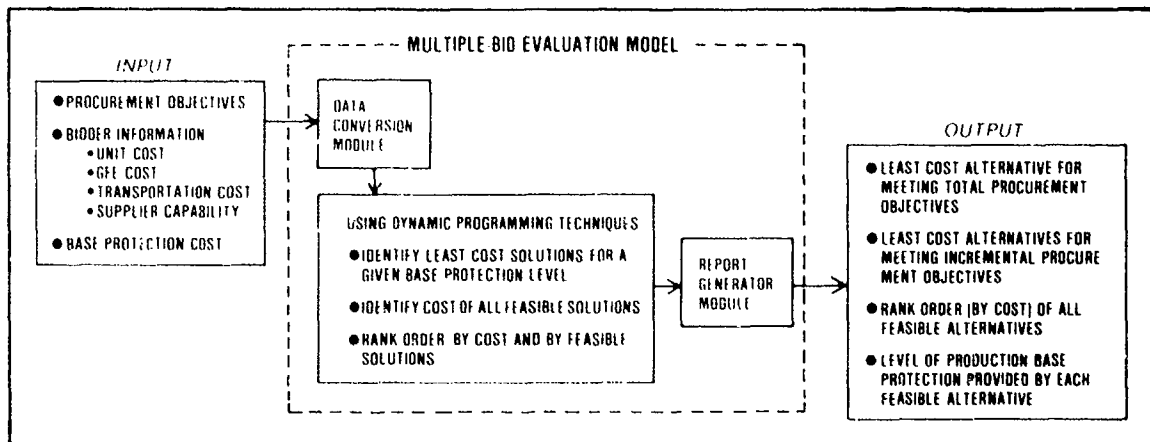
MULTIPLE BID EVALUATION MODEL

INPUT

● PROCUREMENT OBJECTIVES

● BIDDER INFORMATION
• UNIT COST
• GFE COST
• TRANSPORTATION COST
• SUPPLIER CAPABILITY

● BASE PROTECTION COST

DATA CONVERSION MODULE

USING DYNAMIC PROGRAMMING TECHNIQUES

● IDENTIFY LEAST COST SOLUTIONS FOR A GIVEN BASE PROTECTION LEVEL

● IDENTIFY COST OF ALL FEASIBLE SOLUTIONS

● RANK ORDER BY COST AND BY FEASIBLE SOLUTIONS

REPORT GENERATOR MODULE

OUTPUT

● LEAST COST ALTERNATIVE FOR MEETING TOTAL PROCUREMENT OBJECTIVES

● LEAST COST ALTERNATIVES FOR MEETING INCREMENTAL PROCUREMENT OBJECTIVES

● RANK ORDER (BY COST) OF ALL FEASIBLE ALTERNATIVES

● LEVEL OF PRODUCTION BASE PROTECTION PROVIDED BY EACH FEASIBLE ALTERNATIVE